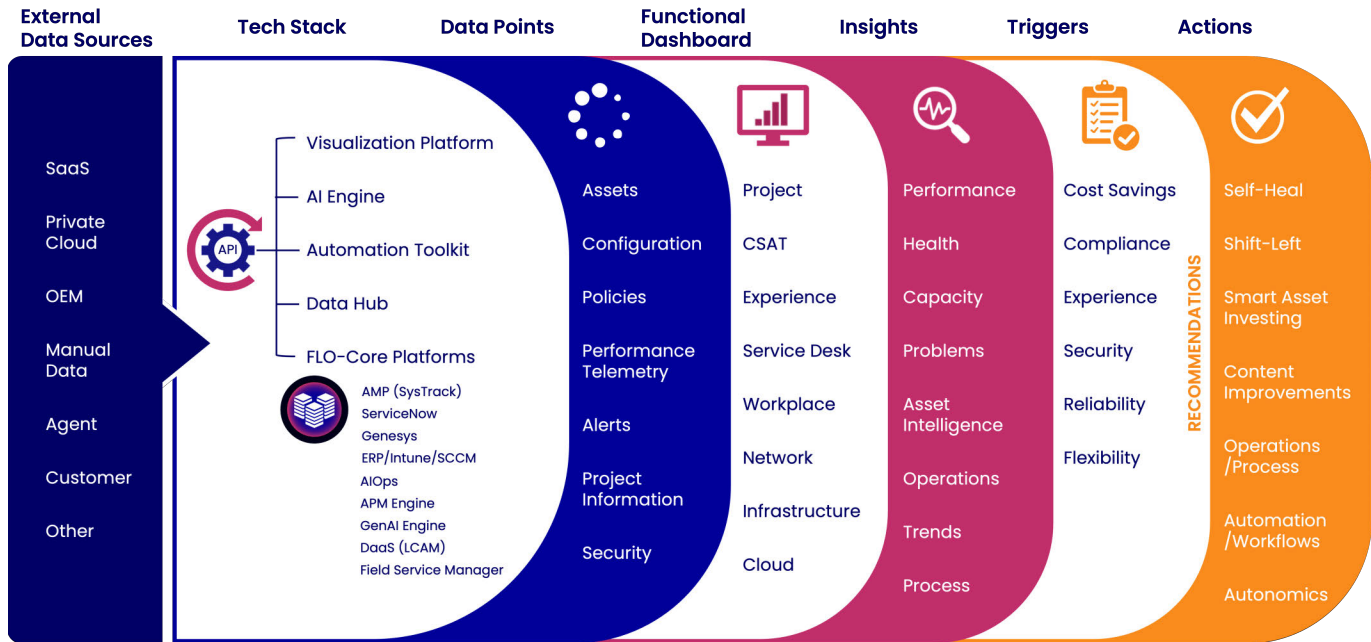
External Data Sources

Tech Stack

Data Points

Functional Dashboard

Insights

Triggers

Actions

SaaS

Private Cloud

OEM

Manual Data

Agent

Customer

Other

API

Visualization Platform

AI Engine

Automation Toolkit

Data Hub

FLO-Core Platforms

AMP (SysTrack)
ServiceNow
Genesys
ERP/Intune/SCCM
AIOps
APM Engine
GenAI Engine
DaaS (LCAM)
Field Service Manager

Assets

Configuration

Policies

Performance Telemetry

Alerts

Project Information

Security

Project

CSAT

Experience

Service Desk

Workplace

Network

Infrastructure

Cloud

Performance

Health

Capacity

Problems

Asset Intelligence

Operations

Trends

Process

Cost Savings

Compliance

Experience

Security

Reliability

Flexibility

RECOMMENDATIONS

Self-Heal

Shift-Left

Smart Asset Investing

Content Improvements

Operations /Process

Automation /Workflows

Autonomics